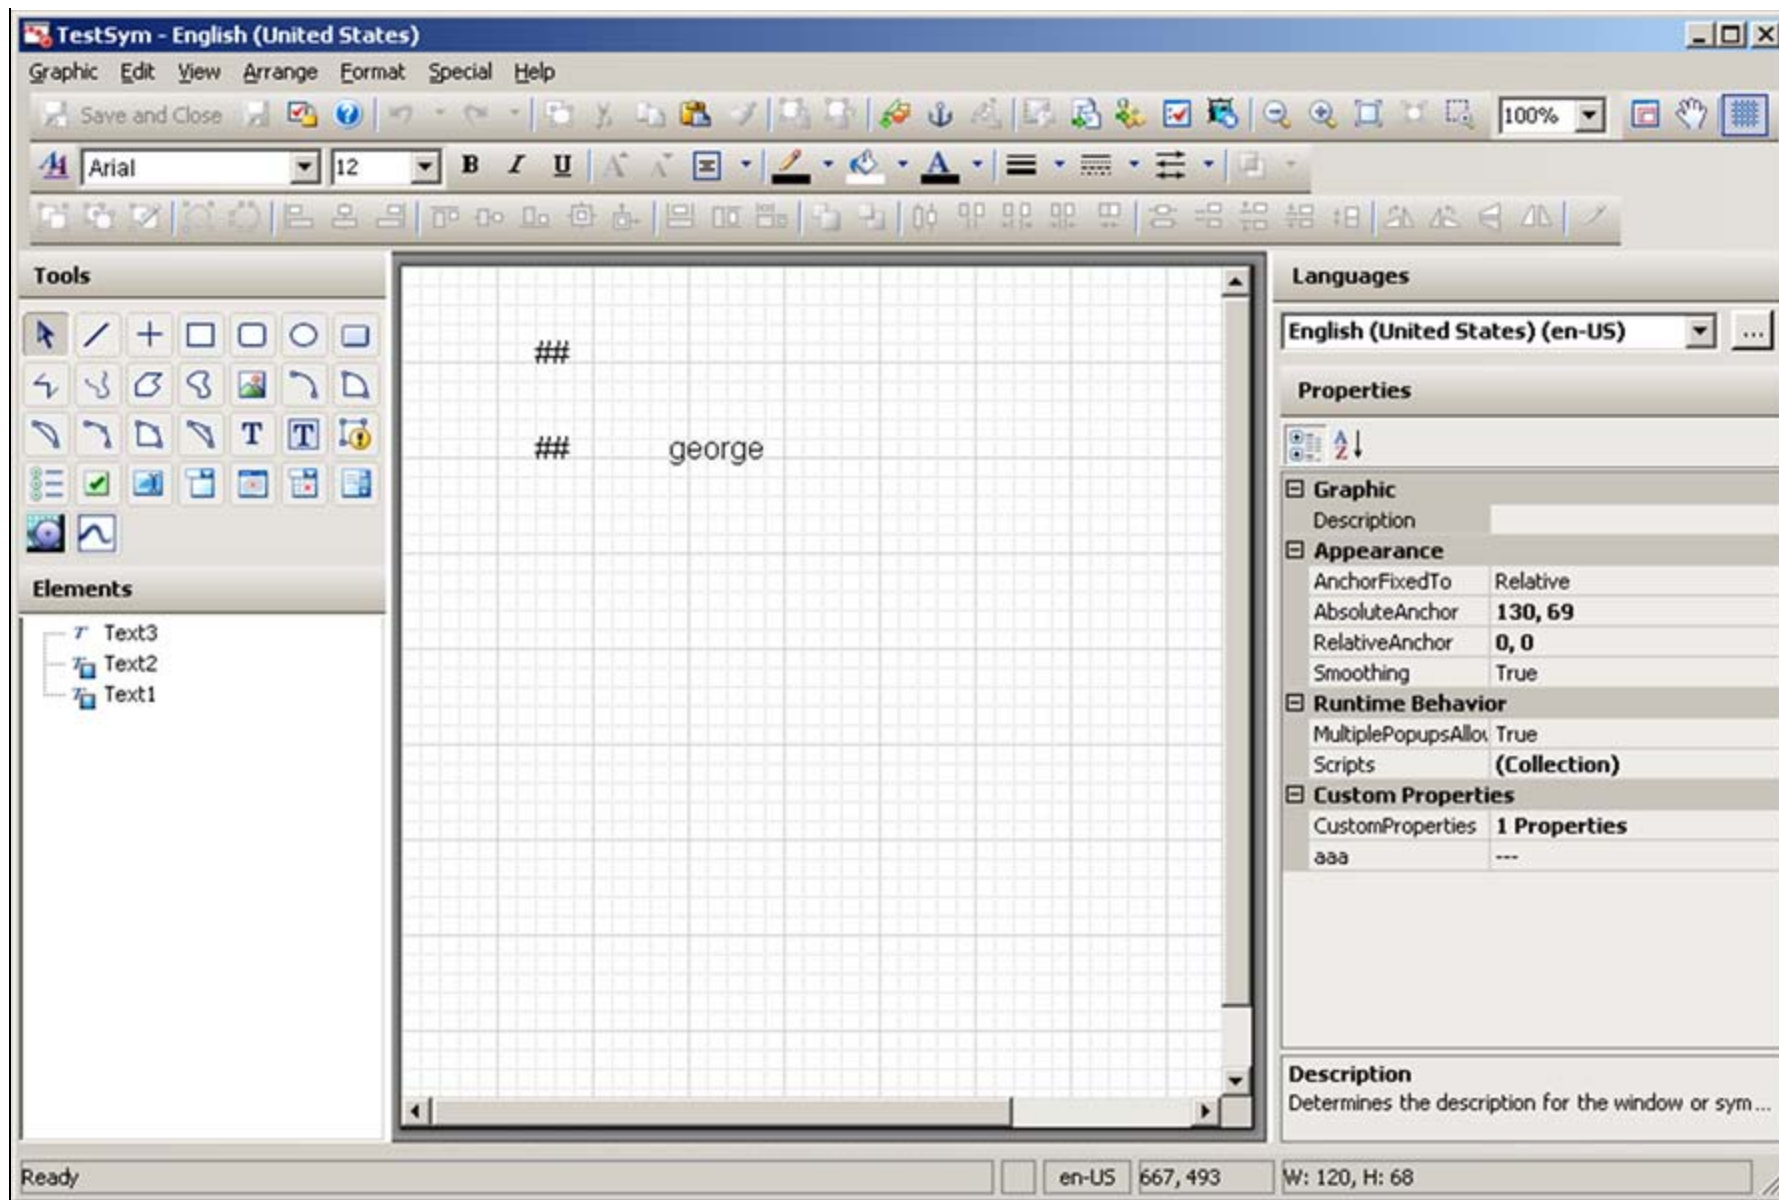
TestSym - English (United States)

Graphic Edit View Arrange Format Special Help

Save and Close

100%

Arial 12

B I U

Tools

Elements

Text3
Text2
Text1

##

## george

Languages

English (United States) (en-US)

Properties

Graphic
Description
Appearance
AnchorFixedTo Relative
AbsoluteAnchor 130, 69
RelativeAnchor 0, 0
Smoothing True
Runtime Behavior
MultiplePopupsAllo True
Scripts (Collection)
Custom Properties
CustomProperties 1 Properties
aaa ---

Description
Determines the description for the window or sym...

Ready en-US 667, 493 W: 120, H: 68